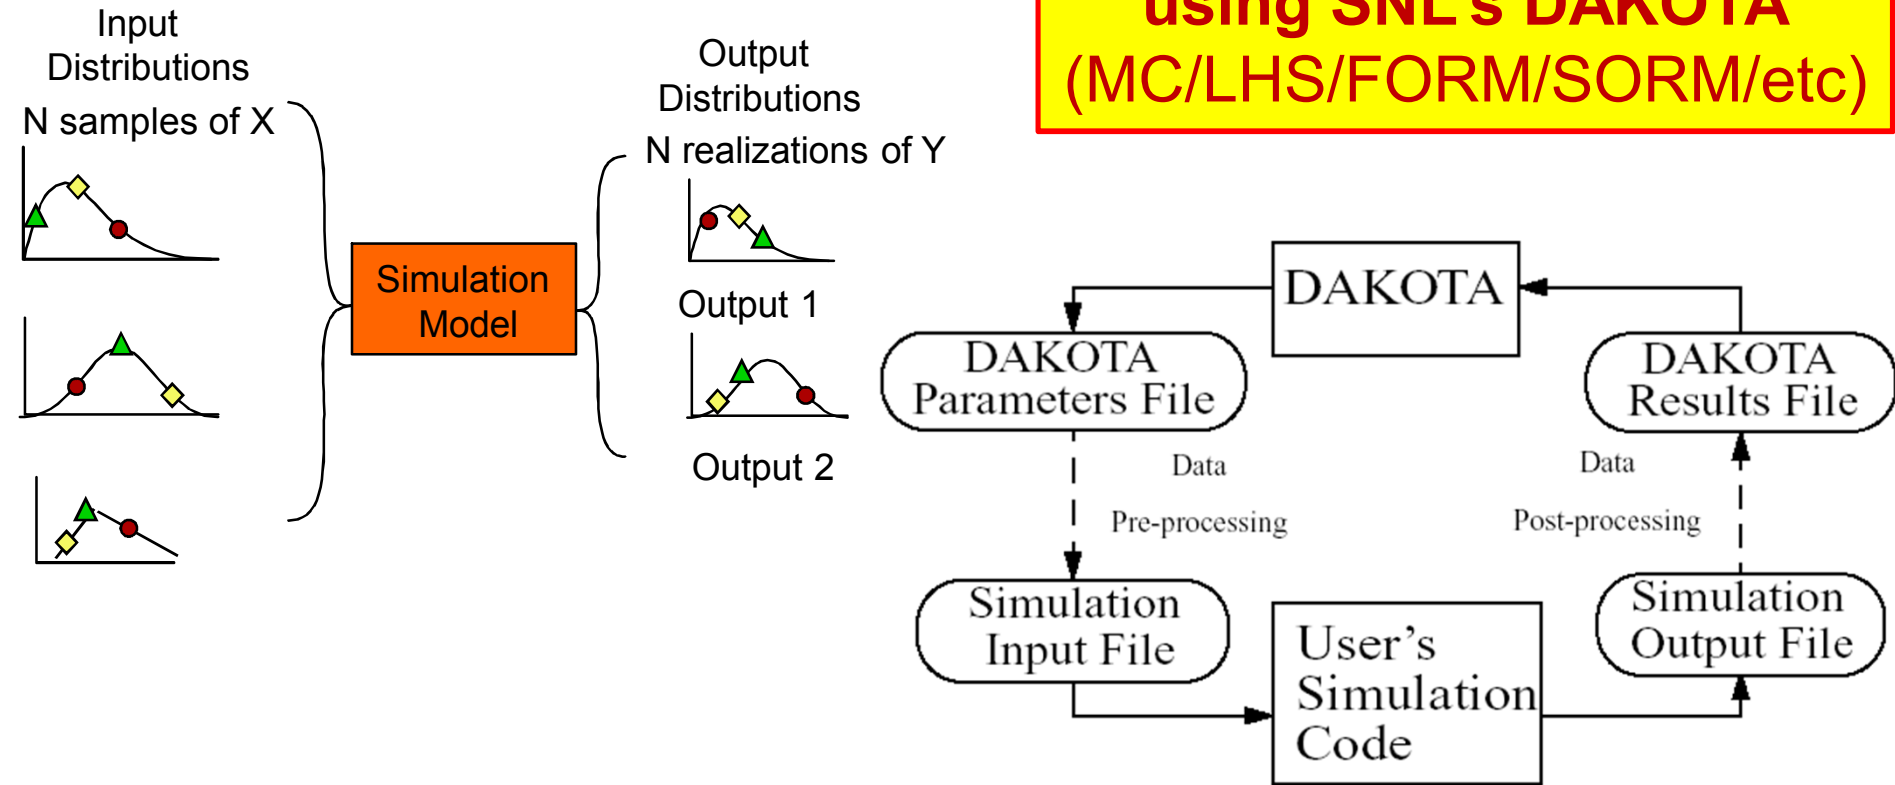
Input Distributions

N samples of X

Simulation Model

Output Distributions

N realizations of Y

Output 1

Output 2

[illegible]

(MC/LHS/FORM/SORM/etc)

DAKOTA

DAKOTA Parameters File

DAKOTA Results File

Data

Pre-processing

Data

Post-processing

Simulation Input File

User's Simulation Code

Simulation Output File